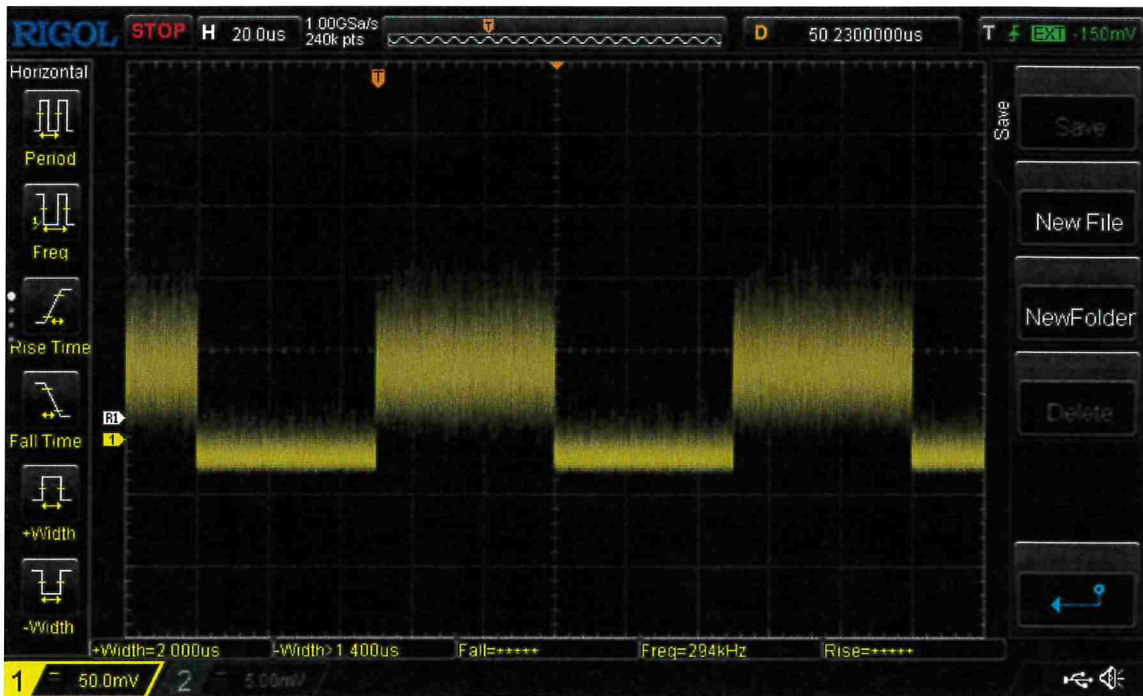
RIGOL STOP H 20.0us 1.00GSa/s 240k pts D 50.2300000us T EXT -150mV

Horizontal

Period

Freq

Rise Time

Fall Time

+Width

-Width

Save

Save

New File

NewFolder

Delete

R1

1

+Width=2.000us -Width>1.400us Fall=***** Freq=294kHz Rise=*****

1 50.0mV 2 5.00mV